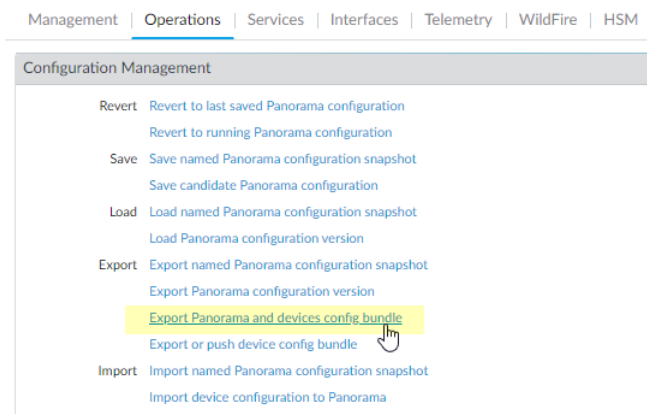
Management | Operations | Services | Interfaces | Telemetry | WildFire | HSM

Configuration Management

Revert Revert to last saved Panorama configuration
Revert to running Panorama configuration
Save Save named Panorama configuration snapshot
Save candidate Panorama configuration
Load Load named Panorama configuration snapshot
Load Panorama configuration version
Export Export named Panorama configuration snapshot
Export Panorama configuration version
Export Panorama and devices config bundle
Export or push device config bundle
Import Import named Panorama configuration snapshot
Import device configuration to Panorama